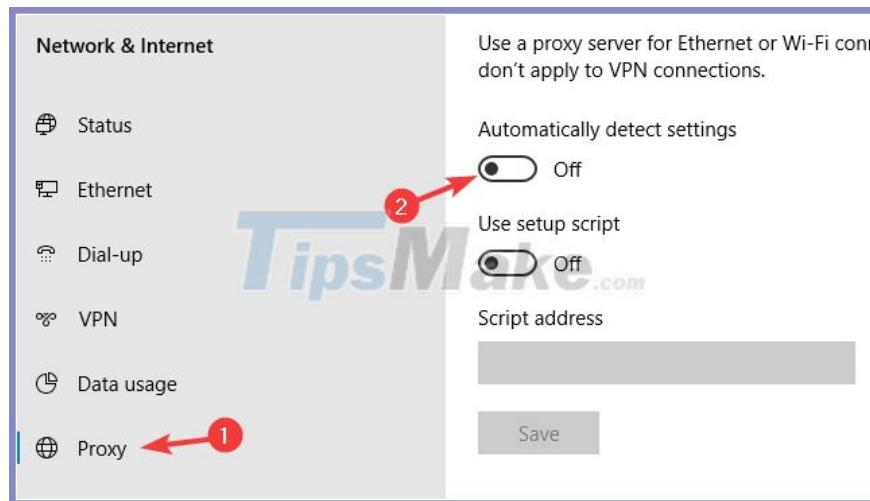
Network & Internet

Status

Ethernet

Dial-up

VPN

Data usage

Proxy

1

Use a proxy server for Ethernet or Wi-Fi con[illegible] don't apply to VPN connections.

Automatically detect settings

2

Off

Use setup script

Off

TipsMake.com

Script address

Save